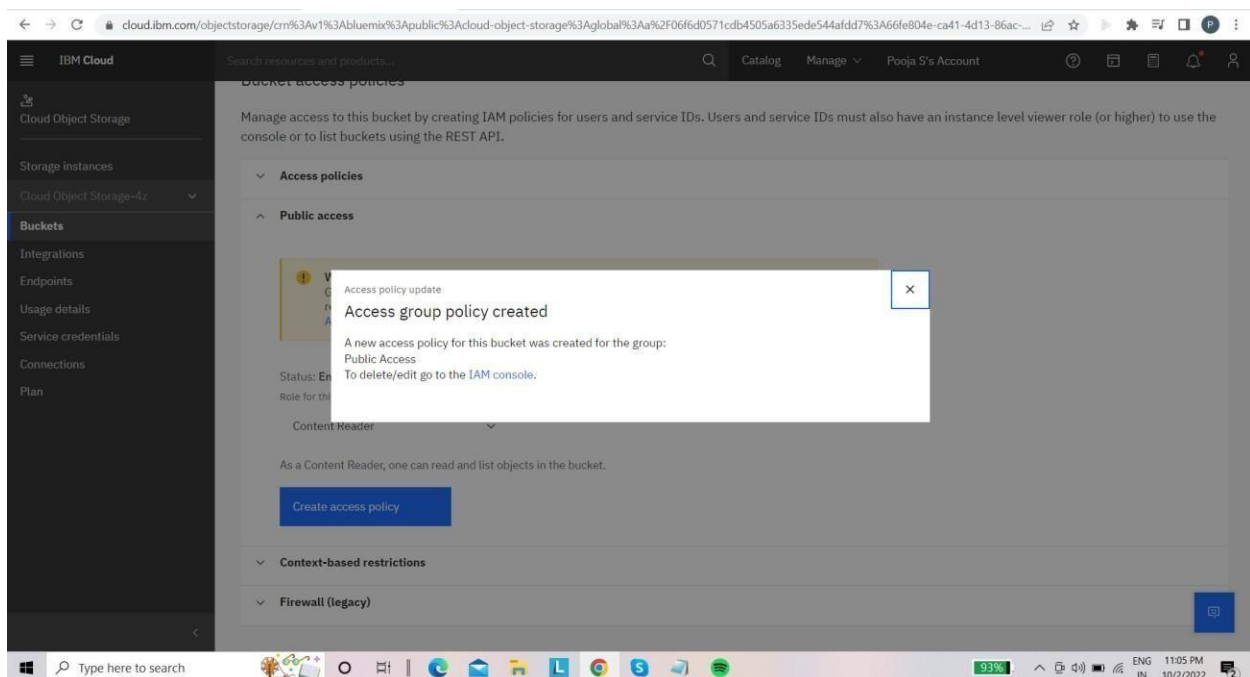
cloud.ibm.com/objectstorage/crn%3Av1%3Abluemix%3Apublic%3Acloud-object-storage%3Aglobal%3Aa%2F06f6d0571cdb4505a6335ede544afdd7%3A66fe804e-ca41-4d13-86ac-...

IBM Cloud

Search resources and products...

Catalog Manage Pooja S's Account

Cloud Object Storage

Storage instances

Cloud Object Storage-4z

Buckets

Integrations

Endpoints

Usage details

Service credentials

Connections

Plan

Bucket access policies

Manage access to this bucket by creating IAM policies for users and service IDs. Users and service IDs must also have an instance level viewer role (or higher) to use the console or to list buckets using the REST API.

Access policies

Public access

Status: En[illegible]

Role for thi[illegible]

Content Reader

As a Content Reader, one can read and list objects in the bucket.

Create access policy

Context-based restrictions

Firewall (legacy)

Access policy update

Access group policy created

A new access policy for this bucket was created for the group:
Public Access
To delete/edit go to the IAM console.

Type here to search

93%

ENG IN 11:05 PM 10/2/2022